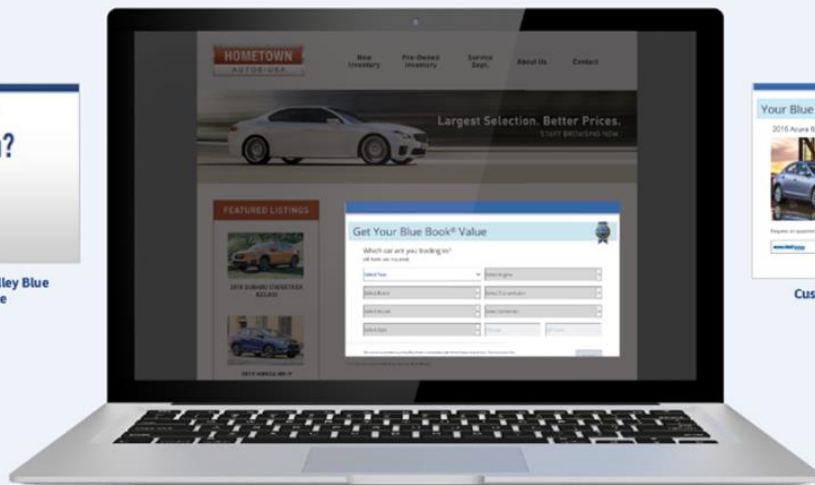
?

lley Blue
e

HOMETOWN
AUTO USA

New Inventory
Pre-Owned Inventory
Service Dept.
About Us
Contact

Largest Selection. Better Prices.
START BROWSING NOW

FEATURED LISTINGS

2016 SUBARU CROSSTREK
$22,850

2015 HONDA HR-V

Get Your Blue Book® Value

Which car are you looking in?

Select Year
Select Engine
Select Make
Select Transmission
Select Model
Select Condition
Select Style
Mileage
ZIP Code

Your Blue
2016 Acura

Cus